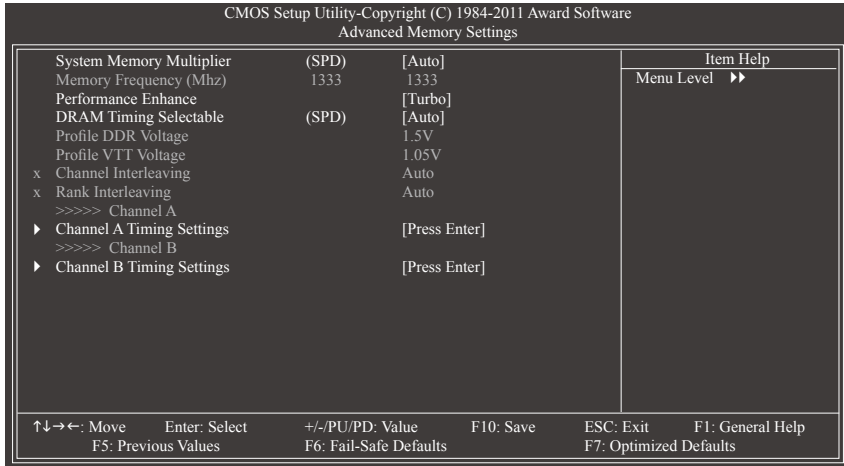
CMOS Setup Utility-Copyright (C) 1984-2011 Award Software
Advanced Memory Settings

| | | | |
|---|---|---|---|
| | System Memory Multiplier | (SPD) | [Auto] |
| | Memory Frequency (Mhz) | 1333 | 1333 |
| | Performance Enhance | | [Turbo] |
| | DRAM Timing Selectable | (SPD) | [Auto] |
| | Profile DDR Voltage | | 1.5V |
| | Profile VTT Voltage | | 1.05V |
| x | Channel Interleaving | | Auto |
| x | Rank Interleaving | | Auto |
| | >>>>> Channel A | | |
| ▶ | Channel A Timing Settings | | [Press Enter] |
| | >>>>> Channel B | | |
| ▶ | Channel B Timing Settings | | [Press Enter] |

Item Help
Menu Level ▶▶

↑↓→←: Move Enter: Select +/-/PU/PD: Value F10: Save ESC: Exit F1: General Help
F5: Previous Values F6: Fail-Safe Defaults F7: Optimized Defaults